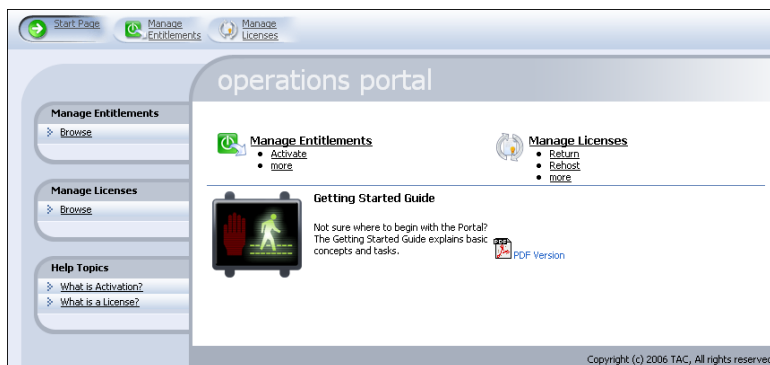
Start Page
Manage Entitlements
Manage Licenses

operations portal

Manage Entitlements
Browse

Manage Licenses
Browse

Help Topics
What is Activation?
What is a License?

Manage Entitlements
- Activate
- more

Manage Licenses
- Return
- Rehost
- more

Getting Started Guide

Not sure where to begin with the Portal? The Getting Started Guide explains basic concepts and tasks.

PDF Version

Copyright (c) 2006 TAC, All rights reserve